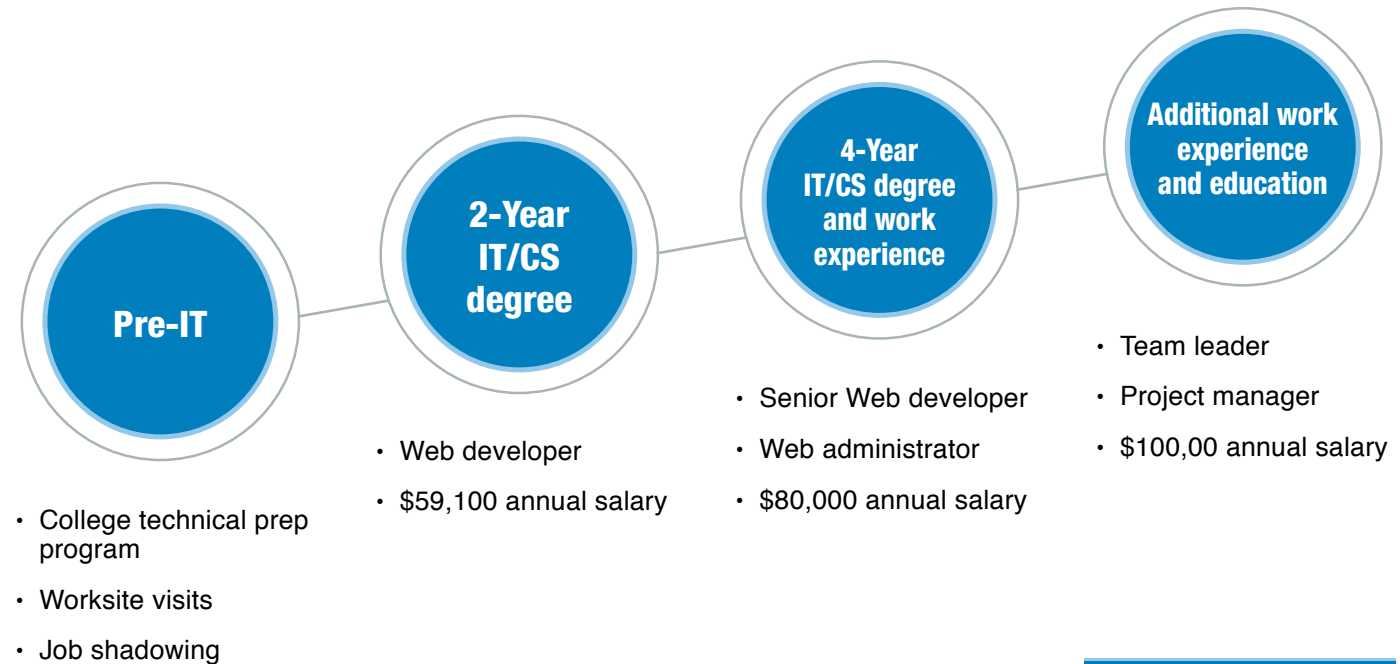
Pre-IT

• College technical prep program
• Worksite visits
• Job shadowing

2-Year IT/CS degree

• Web developer
• \$59,100 annual salary

4-Year IT/CS degree and work experience

• Senior Web developer
• Web administrator
• \$80,000 annual salary

Additional work experience and education

• Team leader
• Project manager
• \$100,00 annual salary